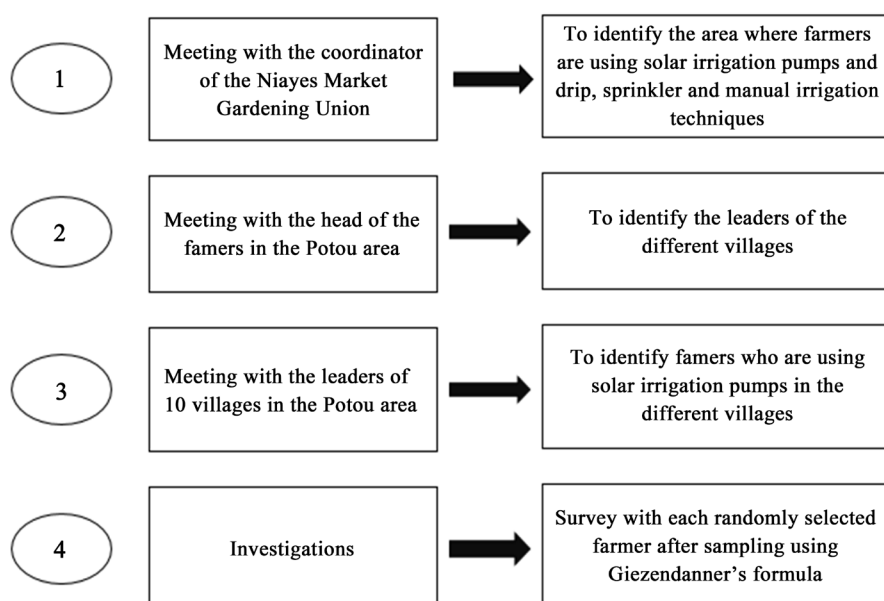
1

Meeting with the coordinator of the Niayes Market Gardening Union

To identify the area where farmers are using solar irrigation pumps and drip, sprinkler and manual irrigation techniques

2

Meeting with the head of the famers in the Potou area

To identify the leaders of the different villages

3

Meeting with the leaders of 10 villages in the Potou area

To identify famers who are using solar irrigation pumps in the different villages

4

Investigations

Survey with each randomly selected farmer after sampling using Giezendanner's formula